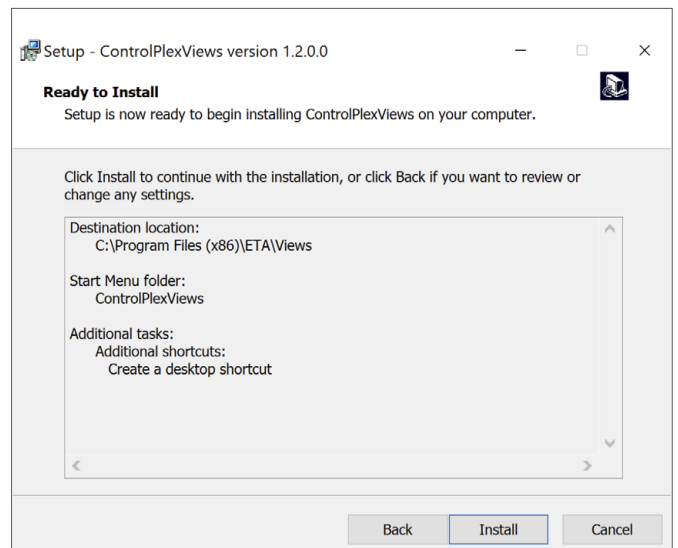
Setup - ControlPlexViews version 1.2.0.0

Ready to Install
Setup is now ready to begin installing ControlPlexViews on your computer.

Click Install to continue with the installation, or click Back if you want to review or change any settings.

Destination location:
C:\Program Files (x86)\ETA\Views

Start Menu folder:
ControlPlexViews

Additional tasks:
Additional shortcuts:
Create a desktop shortcut

Back Install Cancel